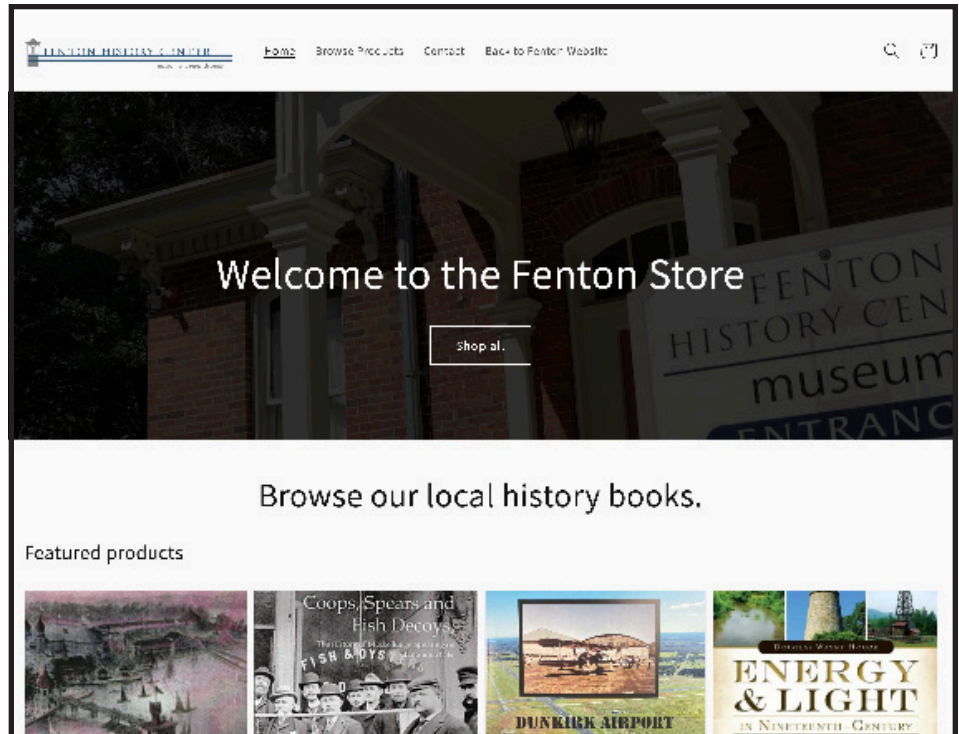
FENTON HISTORY CENTER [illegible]

Home Browse Products Contact Back to Fenton Website

Welcome to the Fenton Store

Shop all

FENTON HISTORY CEN museum ENTRANC

Browse our local history books.

Featured products

Coops, Spears and Fish Decoys

FISH & OYS

DUNKIRK AIRPORT

Douglas Wayne Houck

ENERGY & LIGHT IN NINETEENTH-CENTURY